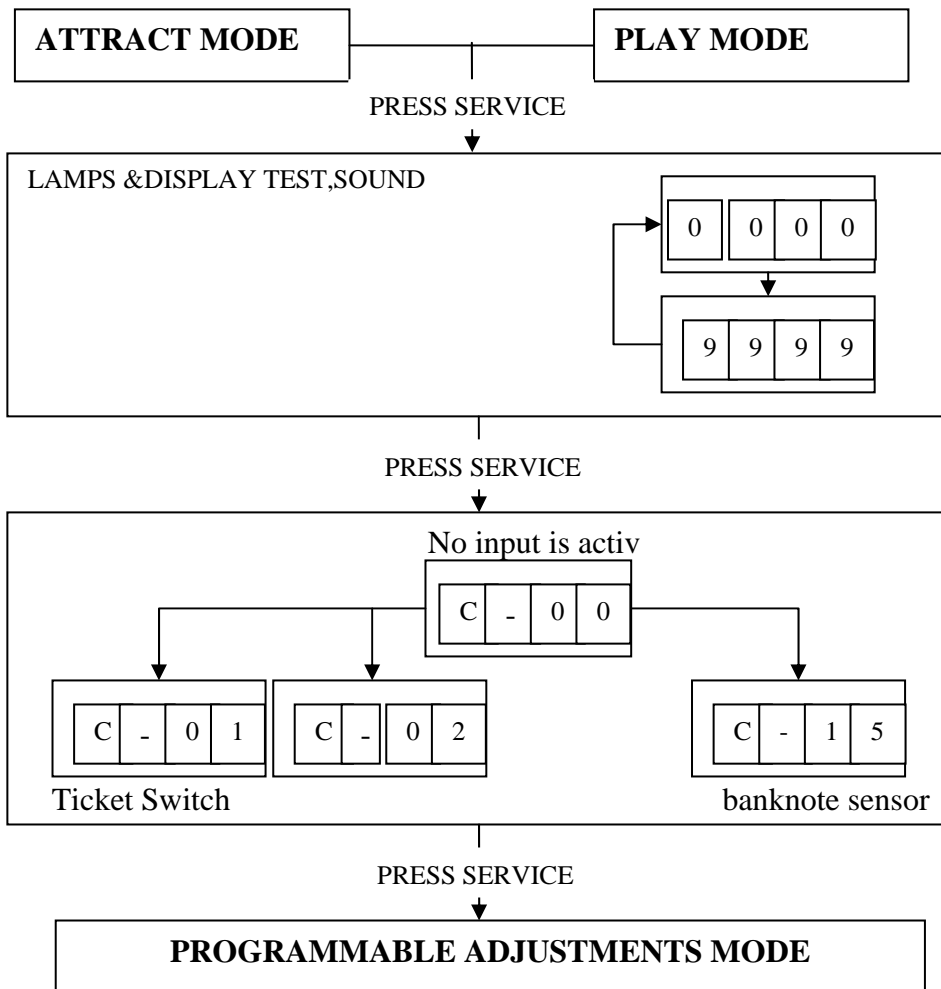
ATTRACT MODE

PLAY MODE

PRESS SERVICE

LAMPS &DISPLAY TEST,SOUND

| 0 | 0 | 0 | 0 |
|---|---|---|---|

| 9 | 9 | 9 | 9 |
|---|---|---|---|

PRESS SERVICE

No input is activ

| C | - | 0 | 0 |
|---|---|---|---|

| C | - | 0 | 1 |
|---|---|---|---|

Ticket Switch

| C | - | 0 | 2 |
|---|---|---|---|

| C | - | 1 | 5 |
|---|---|---|---|

banknote sensor

PRESS SERVICE

PROGRAMMABLE ADJUSTMENTS MODE